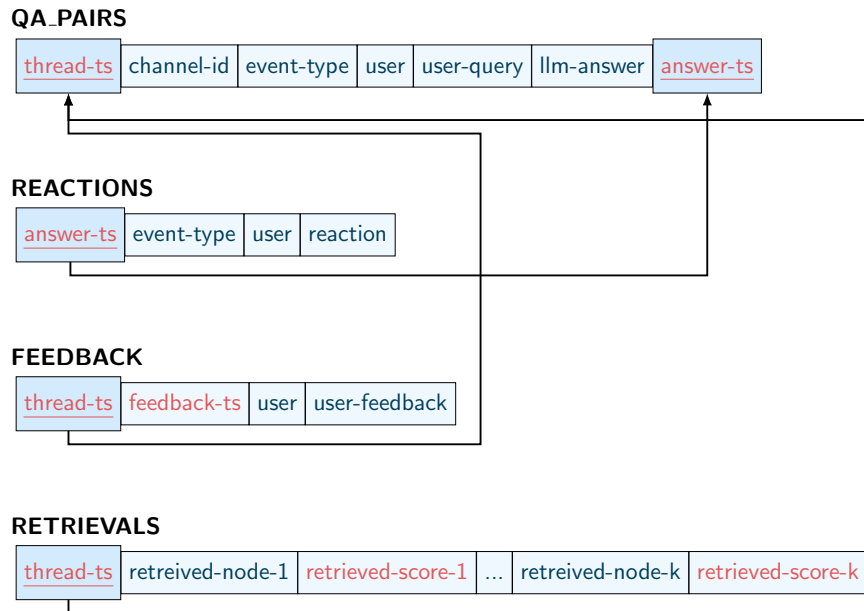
QA_PAIRS

| thread-ts | channel-id | event-type | user | user-query | llm-answer | answer-ts |
|---|---|---|---|---|---|---|

REACTIONS

| answer-ts | event-type | user | reaction |
|---|---|---|---|

FEEDBACK

| thread-ts | feedback-ts | user | user-feedback |
|---|---|---|---|

RETRIEVALS

| thread-ts | retreived-node-1 | retrieved-score-1 | ... | retreived-node-k | retrieved-score-k |
|---|---|---|---|---|---|